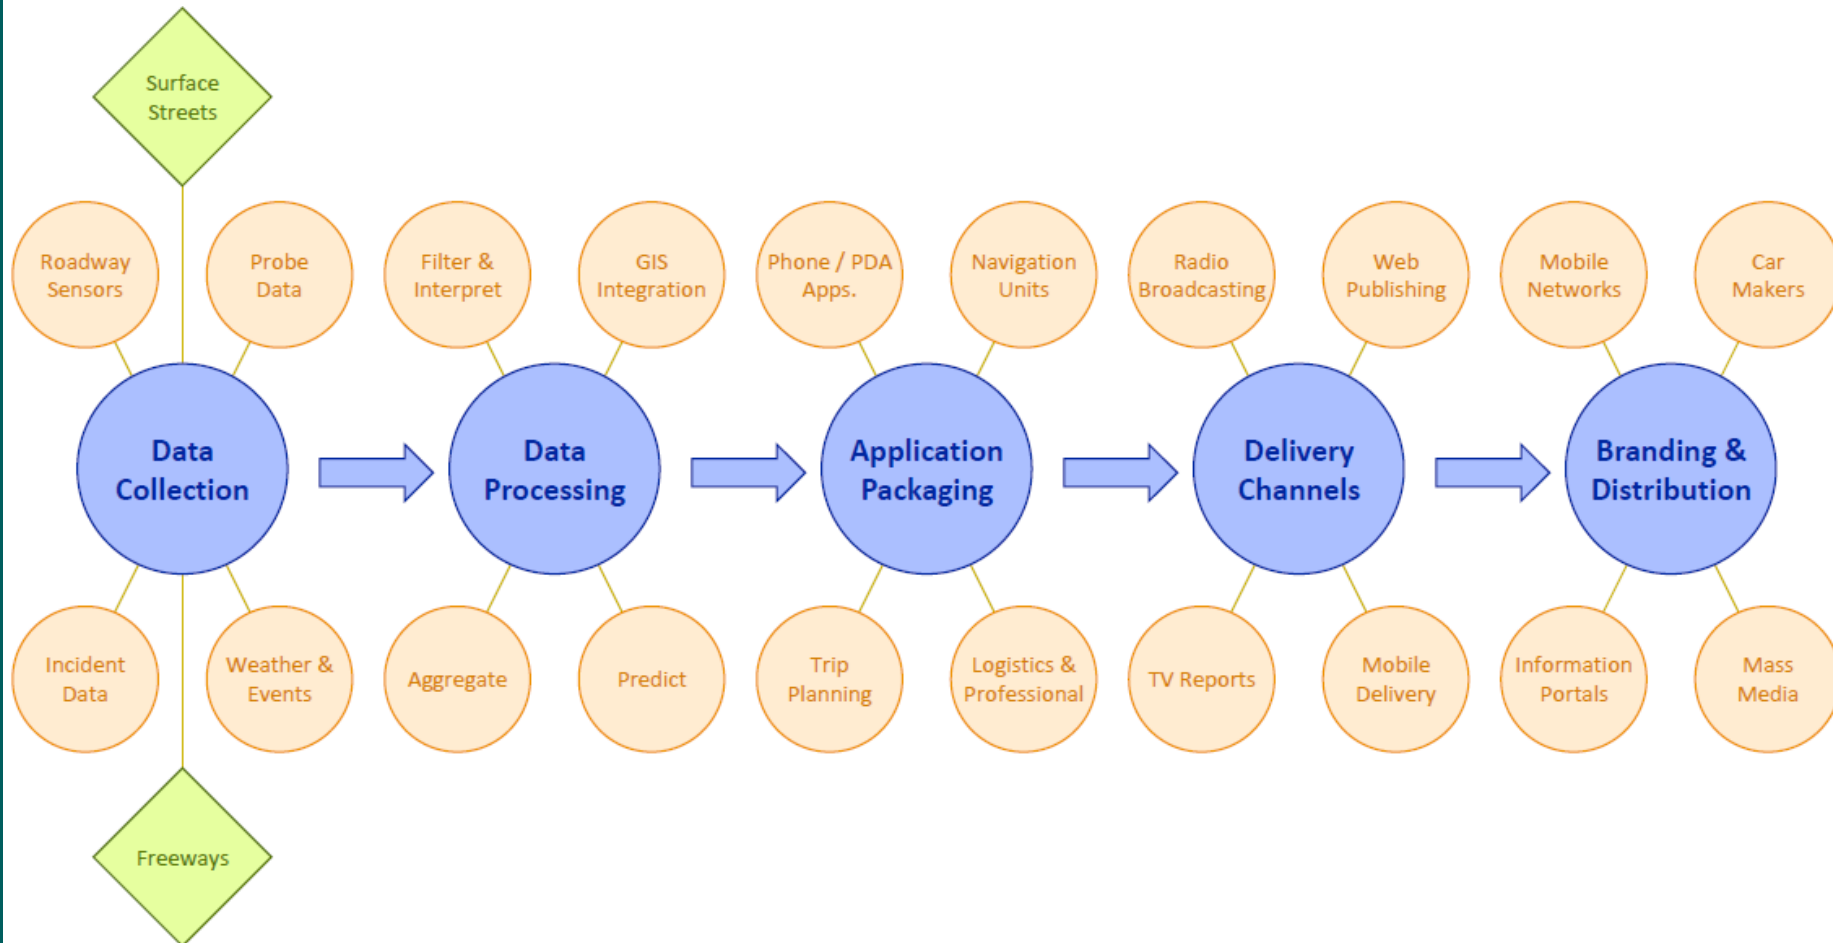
Surface Streets

Roadway Sensors

Probe Data

Filter & Interpret

GIS Integration

Phone / PDA Apps.

Navigation Units

Radio Broadcasting

Web Publishing

Mobile Networks

Car Makers

Data Collection

Data Processing

Application Packaging

Delivery Channels

Branding & Distribution

Incident Data

Weather & Events

Aggregate

Predict

Trip Planning

Logistics & Professional

TV Reports

Mobile Delivery

Information Portals

Mass Media

Freeways